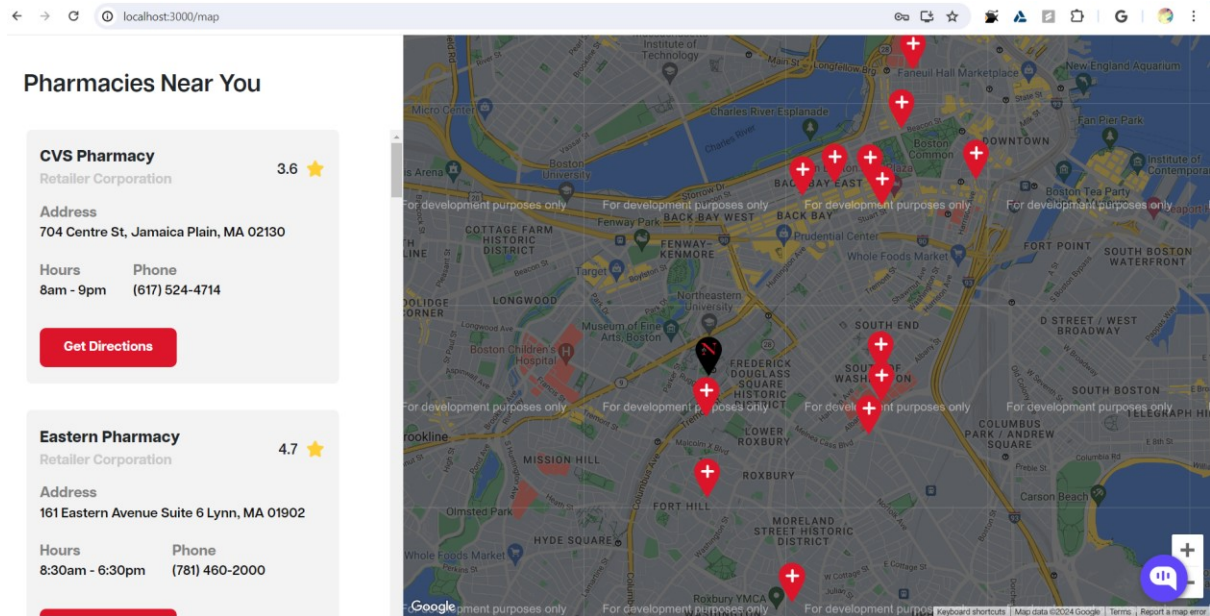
localhost:3000/map

Pharmacies Near You

CVS Pharmacy
3.6
Retailer Corporation
Address
704 Centre St, Jamaica Plain, MA 02130
Hours
8am - 9pm
Phone
(617) 524-4714
Get Directions

Eastern Pharmacy
4.7
Retailer Corporation
Address
161 Eastern Avenue Suite 6 Lynn, MA 01902
Hours
8:30am - 6:30pm
Phone
(781) 460-2000

Institute of Technology
Longfellow Br
Faneuil Hall Marketplace
New England Aquarium
Micro Center
Charles River Esplanade
DOWNTOWN
Fan Pier Park
Boston Common
Boston University
BACK BAY EAST
Boston Tea Party
Institute of Contemporary
s Arena
For development purposes only
For development purposes only
For development purposes only
For development purposes only
Fenway Park
BACK BAY WEST
BACK BAY
COTTAGE FARM HISTORIC DISTRICT
FENWAY-KENMORE
Prudential Center
FORT POINT
SOUTH BOSTON WATERFRONT
LINE
Whole Foods Market
Target
Northeastern University
LONGWOOD
OOLIDGE CORNER
SOUTH END
D STREET / WEST BROADWAY
Museum of Fine Arts, Boston
Boston Children's Hospital
FREDERICK DOUGLASS SQUARE HISTORIC DISTRICT
SOUTH OF WASHINGTON
SOUTH BOSTON
For development purposes only
For development purposes only
For development purposes only
For development purposes only
rookline
LOWER ROXBURY
COLUMBUS PARK / ANDREW SQUARE
TELEGRAPH HEIGHTS
MISSION HILL
ROXBURY
Carson Beach
Olmsted Park
FORT HILL
MORELAND STREET HISTORIC DISTRICT
HYDE SQUARE
Whole Foods Market
Roxbury YMCA
Google
For development purposes only
Keyboard shortcuts
Map data ©2024 Google
Terms
Report a map error